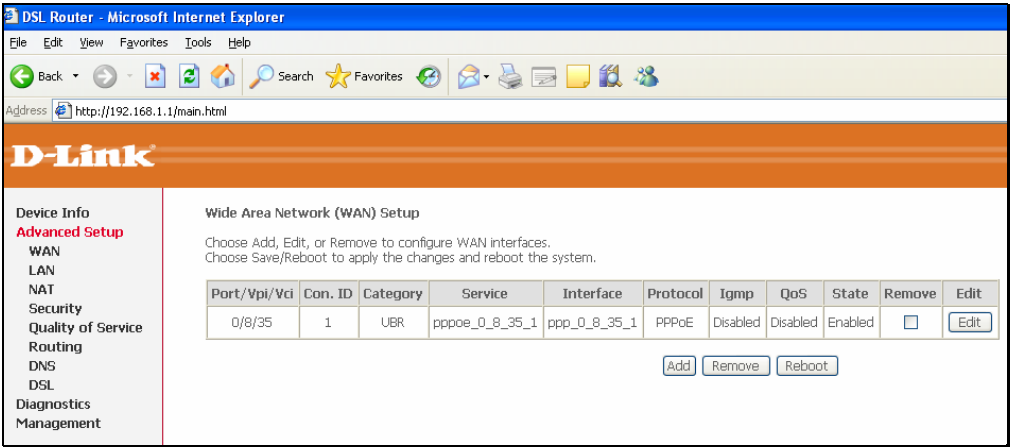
DSL Router - Microsoft Internet Explorer

File Edit View Favorites Tools Help

Back Search Favorites

Address http://192.168.1.1/main.html

D-Link

Device Info
Advanced Setup
WAN
LAN
NAT
Security
Quality of Service
Routing
DNS
DSL
Diagnostics
Management

Wide Area Network (WAN) Setup

Choose Add, Edit, or Remove to configure WAN interfaces.
Choose Save/Reboot to apply the changes and reboot the system.

| Port/Vpi/Vci | Con. ID | Category | Service | Interface | Protocol | Igmp | QoS | State | Remove | Edit |
|---|---|---|---|---|---|---|---|---|---|---|
| 0/8/35 | 1 | UBR | pppoe_0_8_35_1 | ppp_0_8_35_1 | PPPoE | Disabled | Disabled | Enabled | | Edit |

Add Remove Reboot